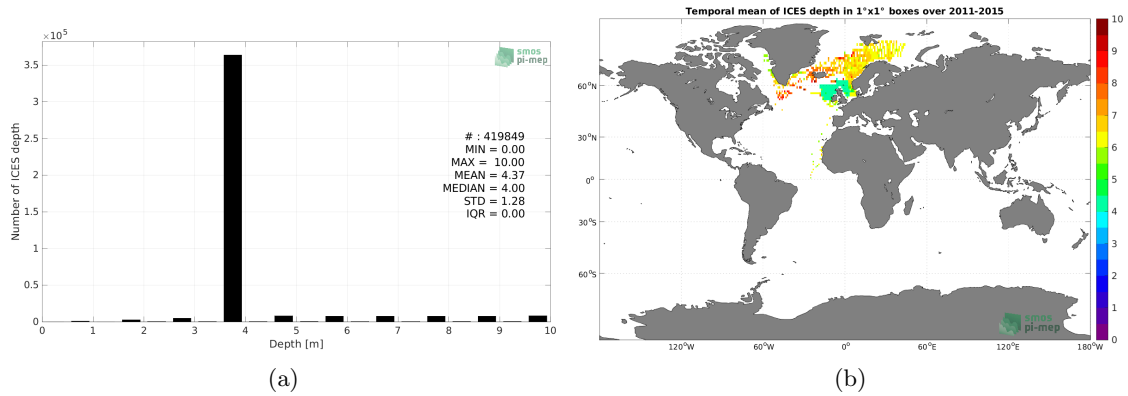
$\times10^5$

smos pi-mep

3.5
3
2.5
2
1.5
1
0.5
0

Number of ICES depth

# : 419849
MIN = 0.00
MAX = 10.00
MEAN = 4.37
MEDIAN = 4.00
STD = 1.28
IQR = 0.00

0 1 2 3 4 5 6 7 8 9 10
Depth [m]

(a)

Temporal mean of ICES depth in 1°x1° boxes over 2011-2015

60°N
30°N
0°
30°S
60°S

120°W 60°W 0° 60°E 120°E 180°W

smos pi-mep

10
9
8
7
6
5
4
3
2
1
0

(b)